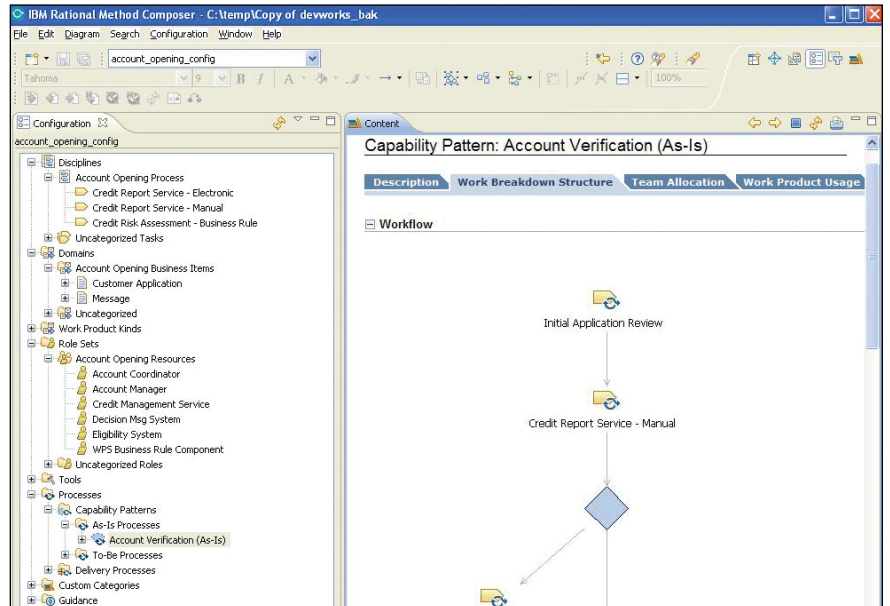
IBM Rational Method Composer - C:\temp\Copy of devworks_bak

File Edit Diagram Search Configuration Window Help

account_opening_config

Tahoma 9 B I A 100%

Configuration

account_opening_config

Disciplines
Account Opening Process
Credit Report Service - Electronic
Credit Report Service - Manual
Credit Risk Assessment - Business Rule
Uncategorized Tasks
Domains
Account Opening Business Items
Customer Application
Message
Uncategorized
Work Product Kinds
Role Sets
Account Opening Resources
Account Coordinator
Account Manager
Credit Management Service
Decision Msg System
Eligibility System
WPS Business Rule Component
Uncategorized Roles
Tools
Processes
Capability Patterns
As-Is Processes
Account Verification (As-Is)
To-Be Processes
Delivery Processes
Custom Categories
Guidance

Content

Capability Pattern: Account Verification (As-Is)

Description | Work Breakdown Structure | Team Allocation | Work Product Usage

Workflow

Initial Application Review

Credit Report Service - Manual